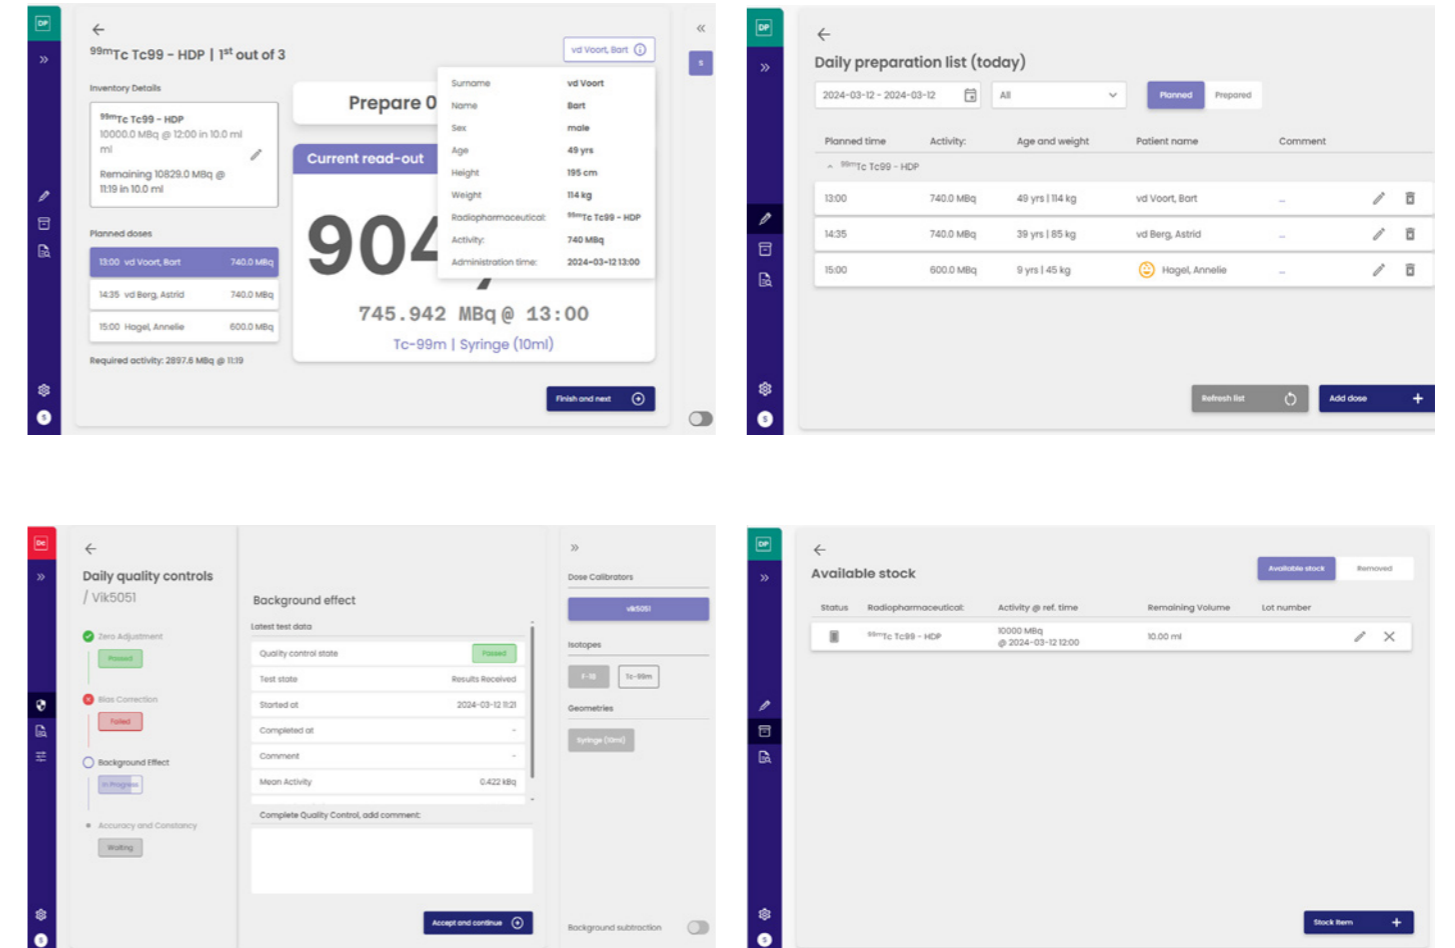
DP
»
←
$^{99m}$Tc Tc99 - HDP | 1$^{st}$ out of 3
vd Voort, Bart
«
Inventory Details
$^{99m}$Tc Tc99 - HDP
10000.0 MBq @ 12:00 in 10.0 ml
Remaining 10829.0 MBq @ 11:19 in 10.0 ml
Planned doses
13:00 vd Voort, Bart 740.0 MBq
14:35 vd Berg, Astrid 740.0 MBq
15:00 Hagel, Annelie 600.0 MBq
Required activity: 2897.6 MBq @ 11:19
Prepare 0
Current read-out
904
745.942 MBq @ 13:00
Tc-99m | Syringe (10ml)
Surname vd Voort
Name Bart
Sex male
Age 49 yrs
Height 195 cm
Weight 114 kg
Radiopharmaceutical: $^{99m}$Tc Tc99 - HDP
Activity: 740 MBq
Administration time: 2024-03-12 13:00
Finish and next

DP
»
←
Daily preparation list (today)
2024-03-12 - 2024-03-12
All
Planned
Prepared
| Planned time | Activity: | Age and weight | Patient name | Comment |
|---|---|---|---|---|
| $^{99m}$Tc Tc99 - HDP | | | | |
| 13:00 | 740.0 MBq | 49 yrs \| 114 kg | vd Voort, Bart | - |
| 14:35 | 740.0 MBq | 39 yrs \| 85 kg | vd Berg, Astrid | - |
| 15:00 | 600.0 MBq | 9 yrs \| 45 kg | Hagel, Annelie | - |
Refresh list
Add dose

DC
»
←
Daily quality controls
/ Vik5051
Zero Adjustment
Passed
Bias Correction
Failed
Background Effect
In Progress
Accuracy and Constancy
Waiting
Background effect
Latest test data
Quality control state Passed
Test state Results Received
Started at 2024-03-12 11:21
Completed at -
Comment -
Mean Activity 0.422 kBq
Complete Quality Control, add comment:
Accept and continue
»
Dose Calibrators
vik5051
Isotopes
F-18
Tc-99m
Geometries
Syringe (10ml)
Background subtraction

DP
»
←
Available stock
Available stock
Removed
| Status | Radiopharmaceutical: | Activity @ ref. time | Remaining Volume | Lot number |
|---|---|---|---|---|
| | $^{99m}$Tc Tc99 - HDP | 10000 MBq @ 2024-03-12 12:00 | 10.00 ml | |
Stock item